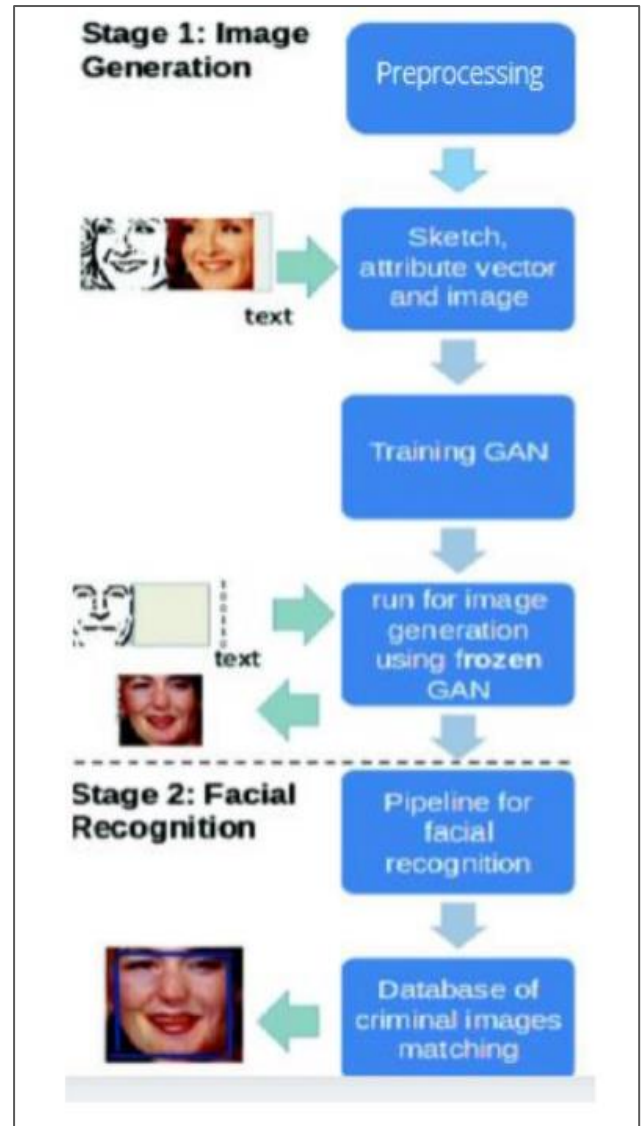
Stage 1: Image Generation

Preprocessing

text

Sketch, attribute vector and image

Training GAN

text

run for image generation using frozen GAN

Stage 2: Facial Recognition

Pipeline for facial recognition

Database of criminal images matching